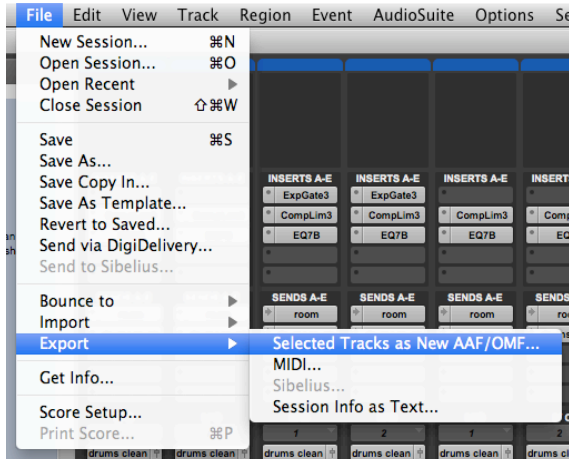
File Edit View Track Region Event AudioSuite Options Se

New Session... ⌘N
Open Session... ⌘O
Open Recent
Close Session ⇧⌘W

Save ⌘S
Save As...
Save Copy In...
Save As Template...
Revert to Saved...
Send via DigiDelivery...
Send to Sibelius...

Bounce to
Import
Export

Get Info...

Score Setup...
Print Score... ⌘P

Selected Tracks as New AAF/OMF...
MIDI...
Sibelius...
Session Info as Text...

INSERTS A-E
ExpGate3
CompLim3
EQ7B
INSERTS A-E
ExpGate3
CompLim3
EQ7B
INSERTS A-E
CompLim3
EQ7B
INSERT
Comp

SENDS A-E
room
SENDS A-E
room
SENDS A-E
room
SENDS

1
2
drums clean
drums clean
drums clean
drums clean